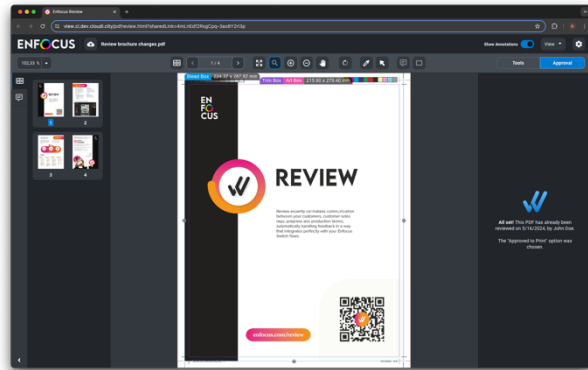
Enfocus Review

view.sl.dev.cloud.city/pdfreview.html?sharedLink=4mLn0f2RsgCpq-3es8f2rl3p

ENFOCUS

Review brochure changes.pdf

Show Annotations

View

102.25 %

1 / 4

Tools

Approval

1

2

3

4

Bleed Box 224.37 x 287.62 mm

Trim Box

Art Box 215.90 x 279.40 mm

EN
FO
CUS

REVIEW

Review securely centralizes communication between your customers, customer sales reps, prepress and production teams, automatically handling feedback in a way that integrates perfectly with your Enfocus Switch flows.

enfocus.com/review

All set! This PDF has already been reviewed on 5/16/2024, by John Doe.

The "Approved to Print" option was chosen.